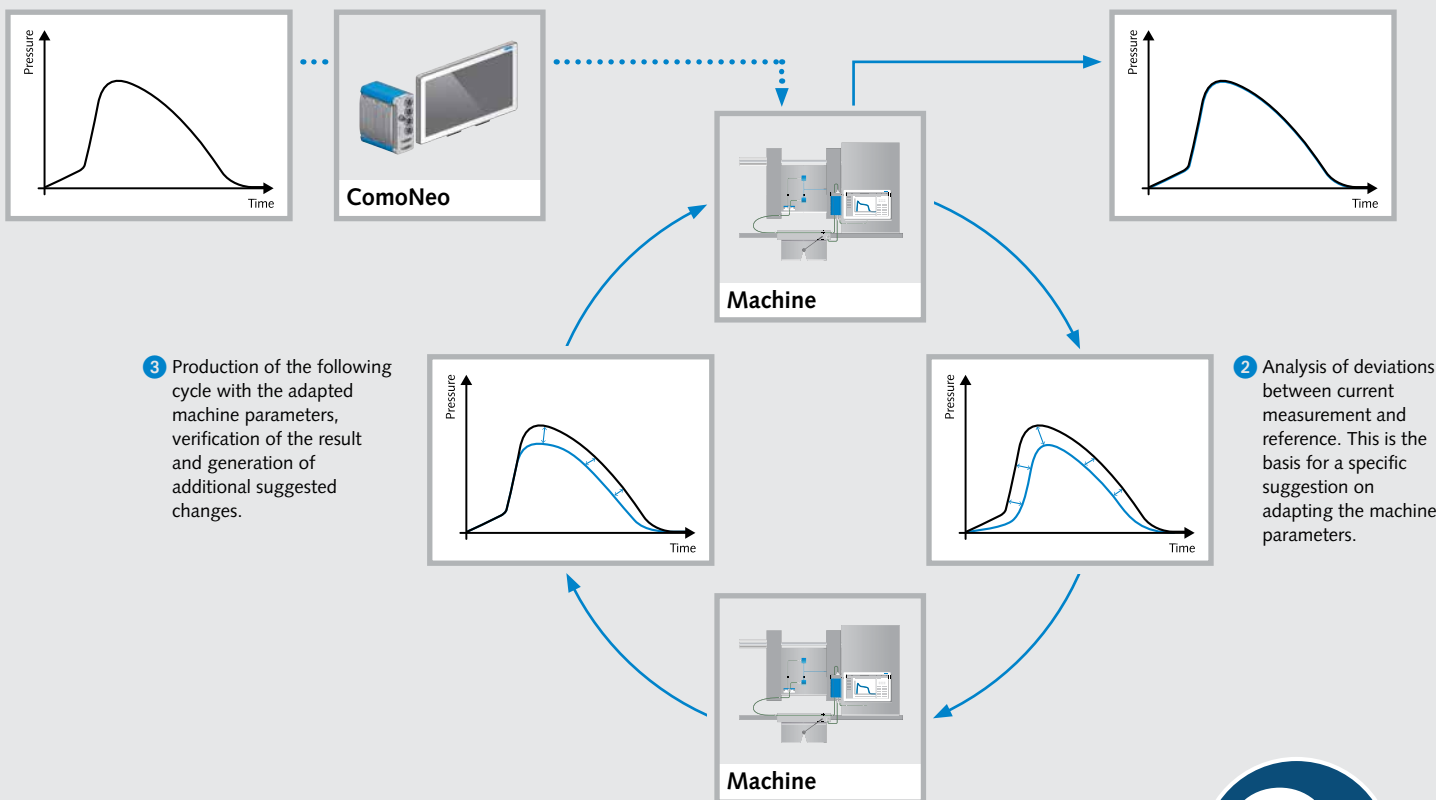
Pressure

Time

ComoNeo

Pressure

Time

Machine

3 Production of the following cycle with the adapted machine parameters, verification of the result and generation of additional suggested changes.

Pressure

Time

Pressure

Time

2 Analysis of deviations between current measurement and reference. This is the basis for a specific suggestion on adapting the machine parameters.

Machine